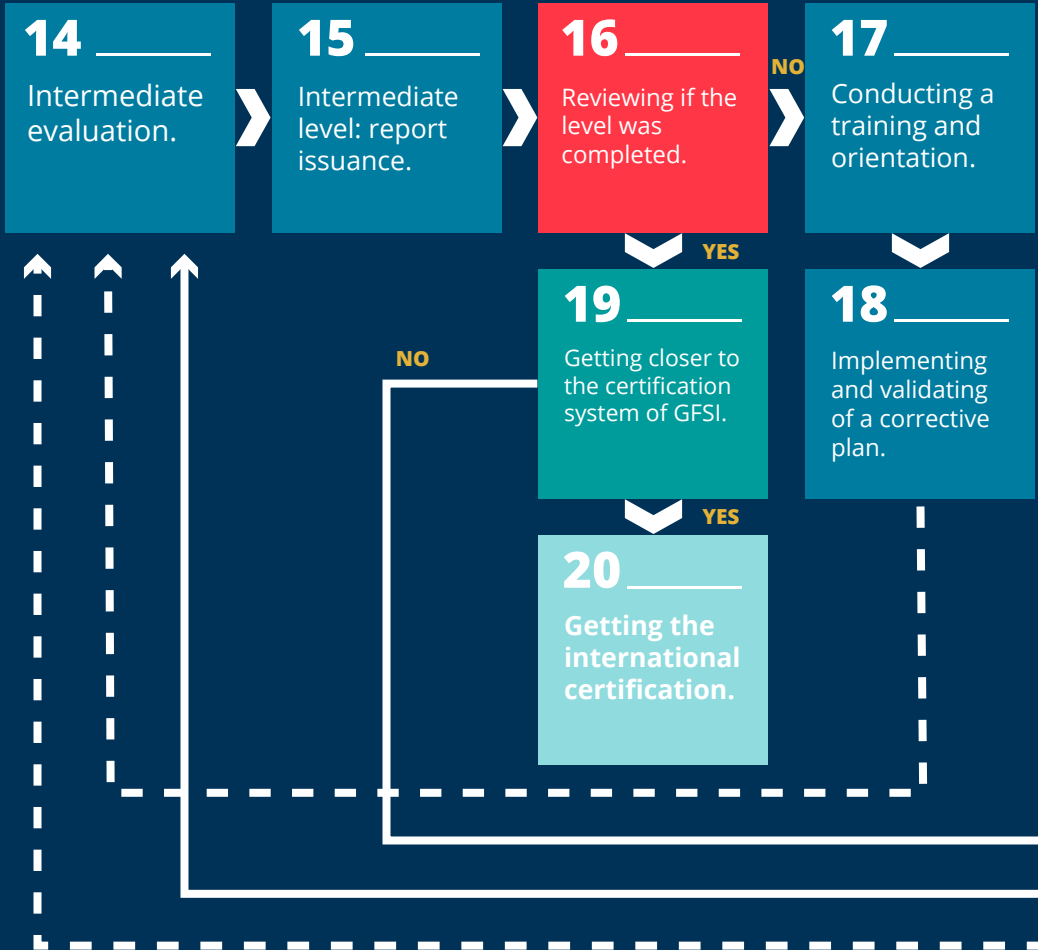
14

Intermediate evaluation.

15

Intermediate level: report issuance.

16

Reviewing if the level was completed.

NO

17

Conducting a training and orientation.

YES

19

Getting closer to the certification system of GFSI.

18

Implementing and validating of a corrective plan.

NO

YES

20

Getting the international certification.